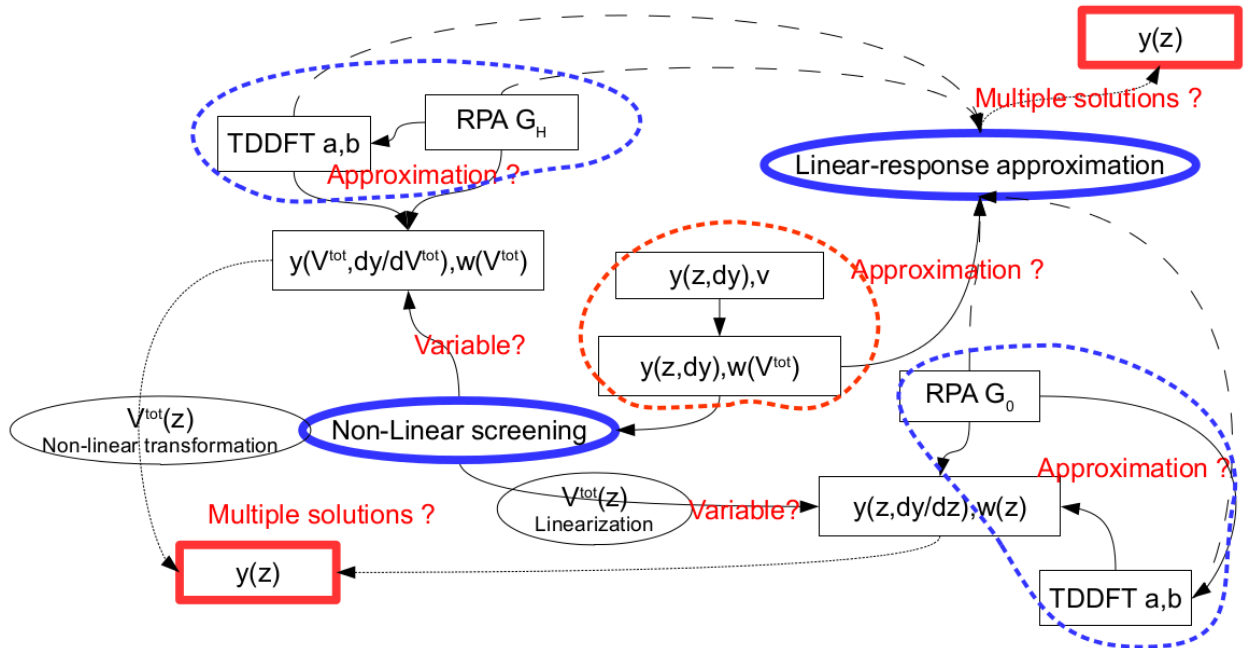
y(z)

Multiple solutions ?

TDDFT a,b

RPA $G_H$

Approximation ?

Linear-response approximation

$y(V^{tot},dy/dV^{tot}),w(V^{tot})$

y(z,dy),v

Approximation ?

Variable?

$y(z,dy),w(V^{tot})$

RPA $G_0$

$V^{tot}(z)$
Non-linear transformation

Non-Linear screening

Approximation ?

$V^{tot}(z)$
Linearization

Variable?

y(z,dy/dz),w(z)

Multiple solutions ?

y(z)

TDDFT a,b